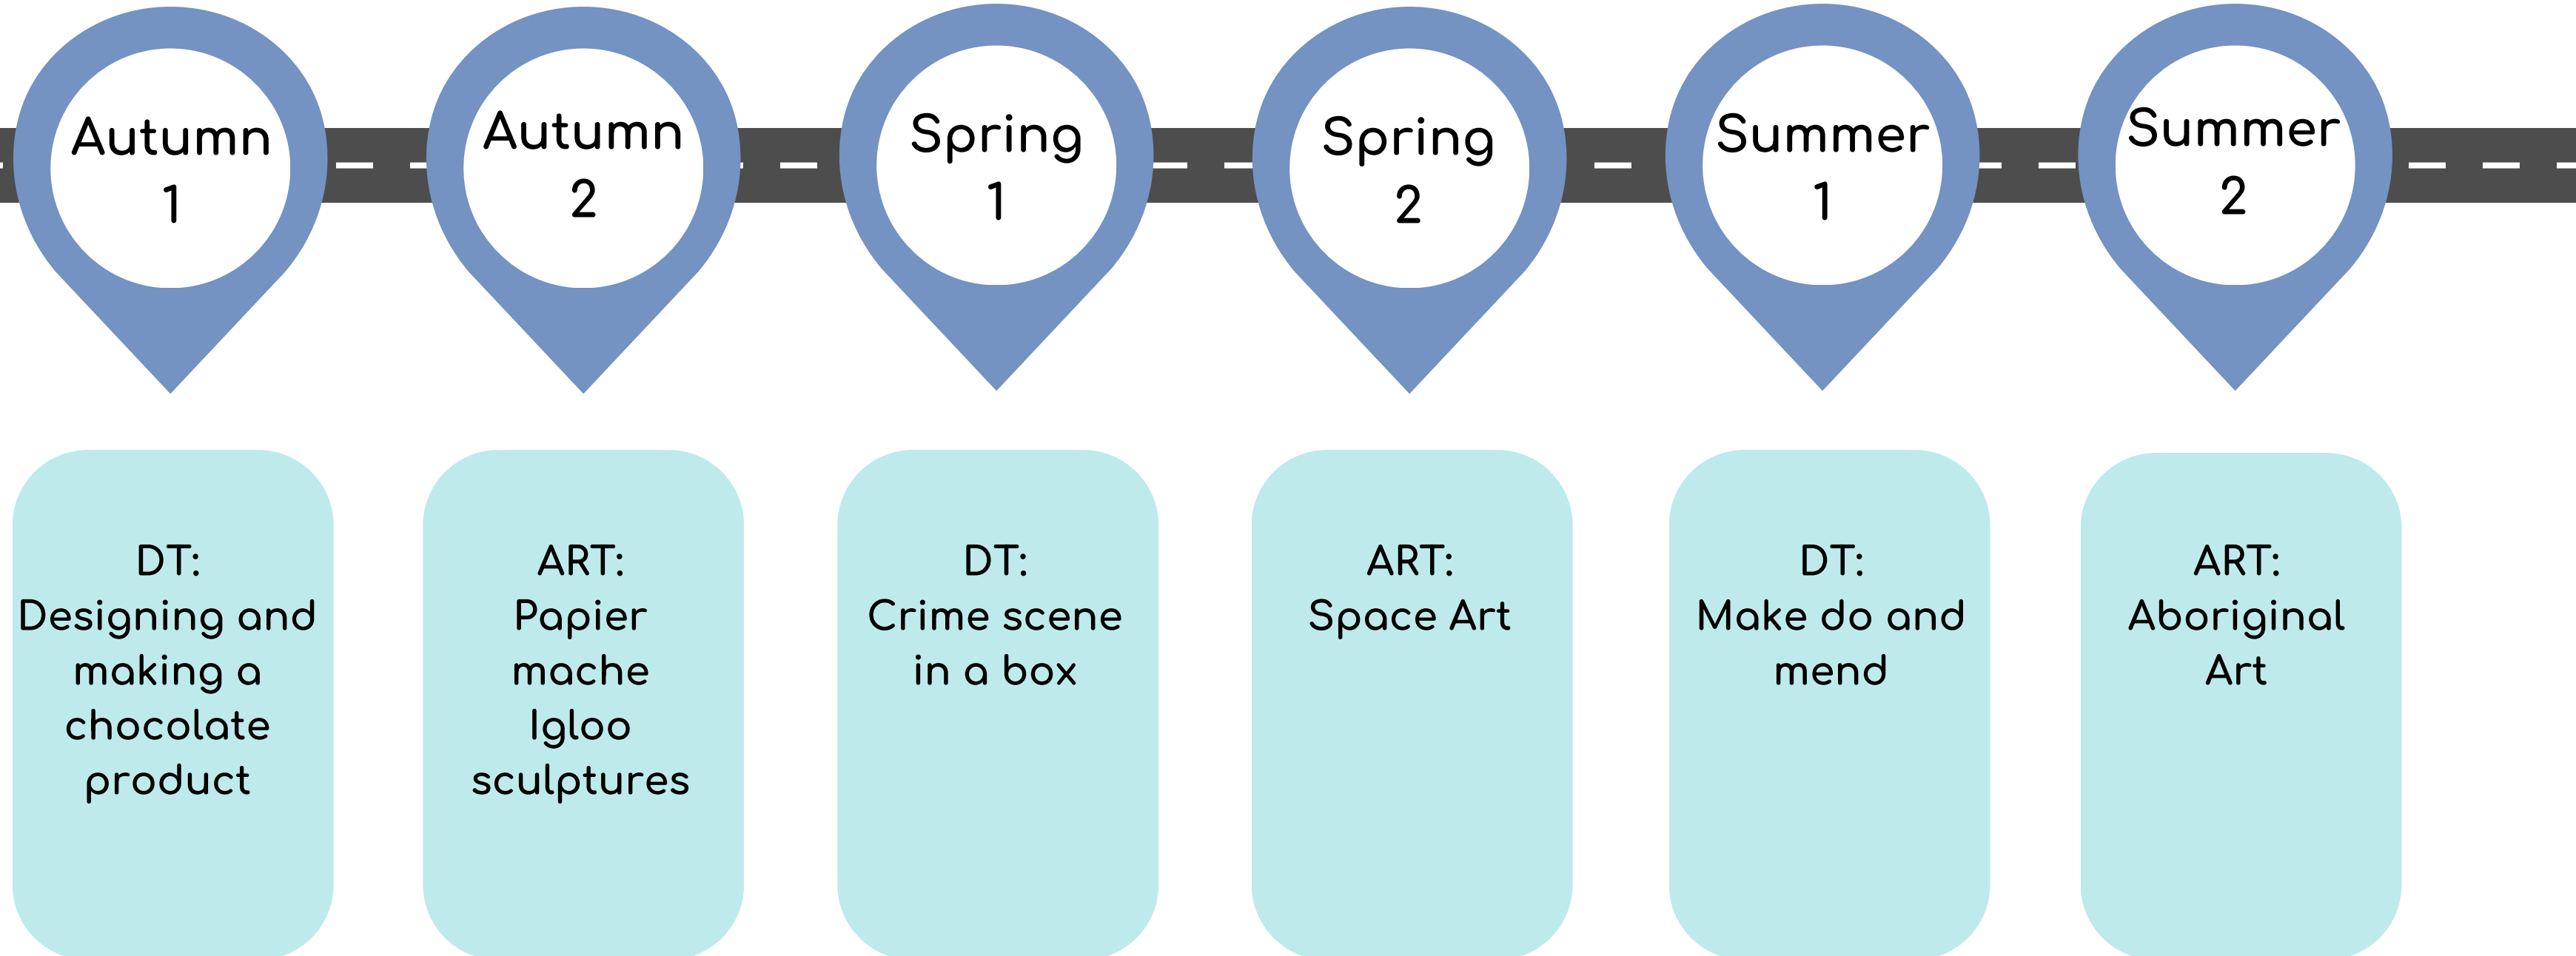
Autumn 1

Autumn 2

Spring 1

Spring 2

Summer 1

Summer 2

DT:
Designing and making a chocolate product

ART:
Papier mache Igloo sculptures

DT:
Crime scene in a box

ART:
Space Art

DT:
Make do and mend

ART:
Aboriginal Art